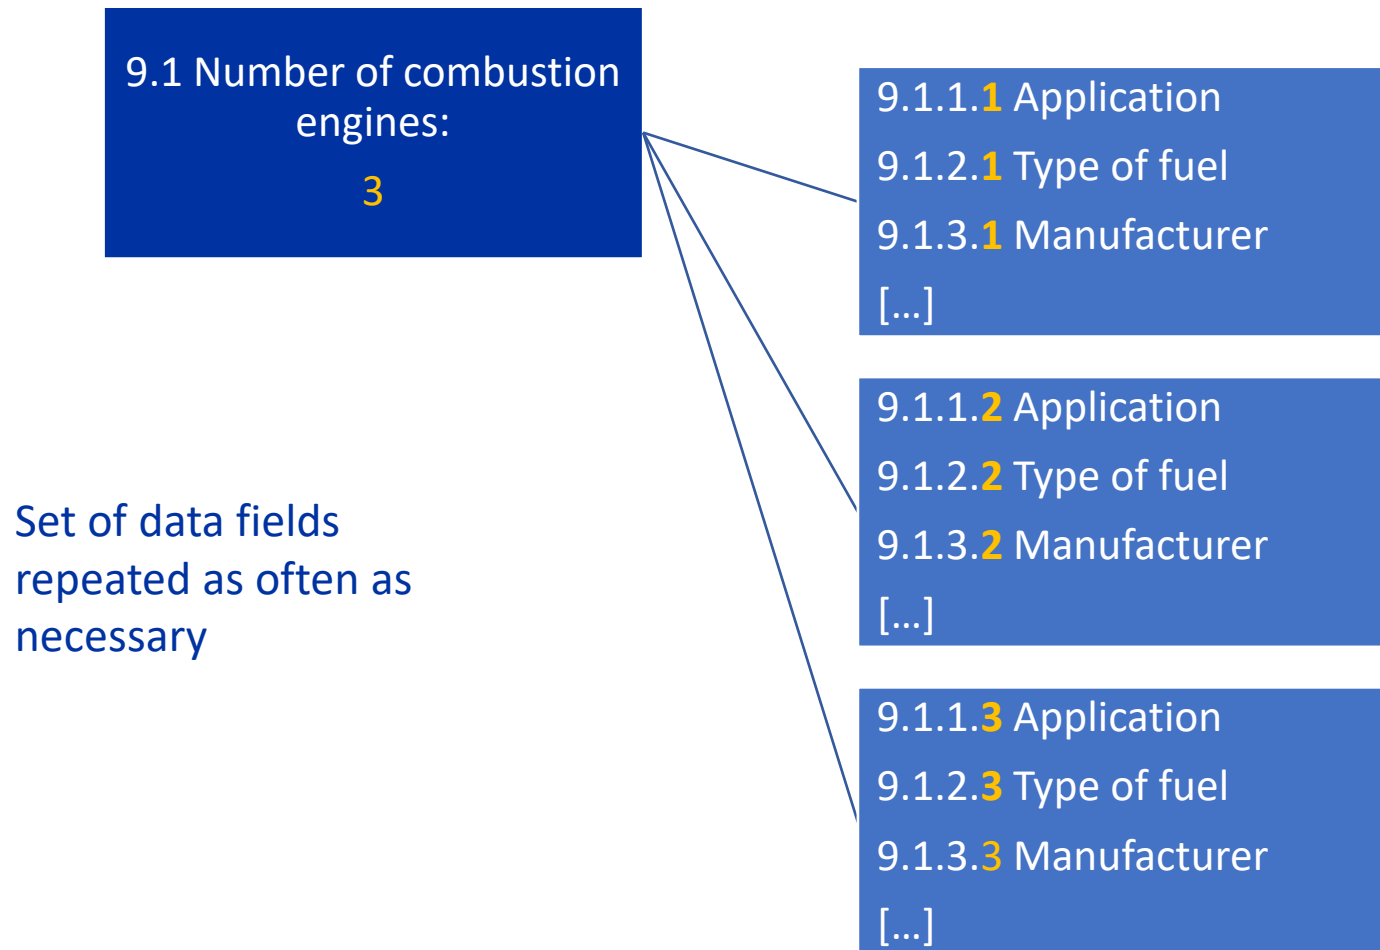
9.1 Number of combustion engines:

3

9.1.1.1 Application
9.1.2.1 Type of fuel
9.1.3.1 Manufacturer
[…]

9.1.1.2 Application
9.1.2.2 Type of fuel
9.1.3.2 Manufacturer
[…]

Set of data fields repeated as often as necessary

9.1.1.3 Application
9.1.2.3 Type of fuel
9.1.3.3 Manufacturer
[…]